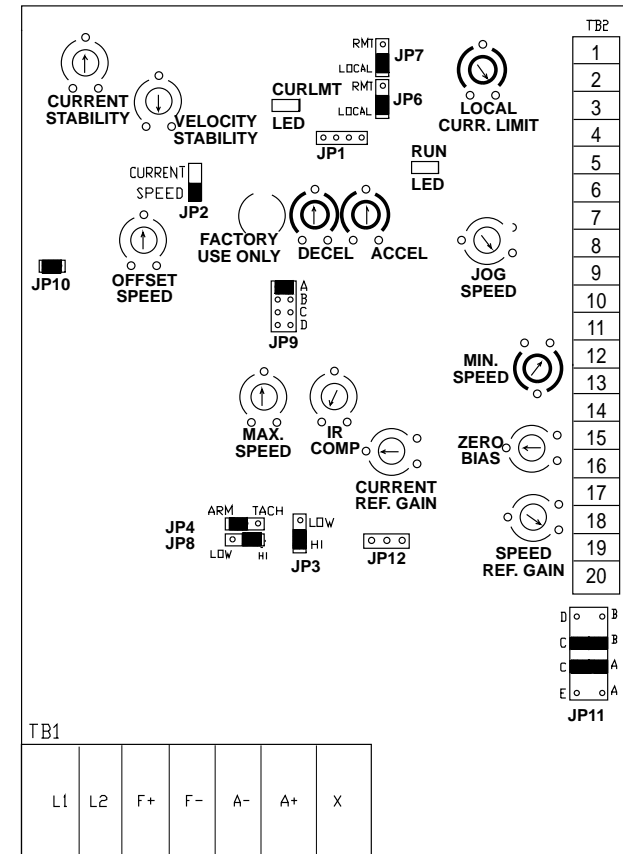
TB2
1
2
3
4
5
6
7
8
9
10
11
12
13
14
15
16
17
18
19
20

RMT
LOCAL
JP7
RMT
LOCAL
JP6

CURRENT STABILITY
VELOCITY STABILITY
CURLMT LED
LOCAL CURR. LIMIT
JP1
RUN LED
CURRENT
SPEED
JP2
FACTORY USE ONLY
DECEL
ACCEL
JOG SPEED
JP10
OFFSET SPEED
A
B
C
D
JP9
MIN. SPEED
MAX. SPEED
IR COMP
CURRENT REF. GAIN
ZERO BIAS
ARM
TACH
JP4
JP8
LOW
HI
LOW
HI
JP3
JP12
SPEED REF. GAIN

D
B
C
B
C
A
E
A
JP11

TB1

| L1 | L2 | F+ | F- | A- | A+ | X |
|---|---|---|---|---|---|---|